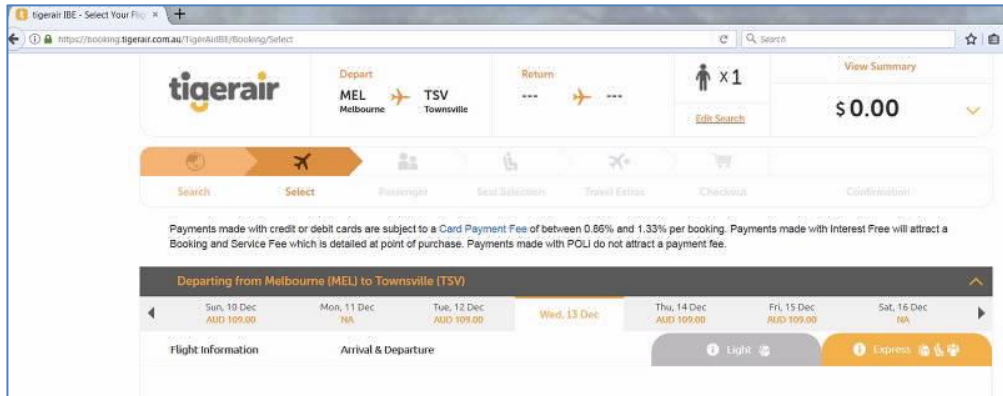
tigerair IBE - Select Your Flig ×

https://booking.tigerair.com.au/TigerAirIBE/Booking/Select

Search

tigerair

Depart
MEL Melbourne
TSV Townsville

Return
--- ---

×1
Edit Search

View Summary
$0.00

Search
Select
Passenger
Seat Selection
Travel Extras
Checkout
Confirmation

Payments made with credit or debit cards are subject to a Card Payment Fee of between 0.86% and 1.33% per booking. Payments made with Interest Free will attract a Booking and Service Fee which is detailed at point of purchase. Payments made with POLi do not attract a payment fee.

Departing from Melbourne (MEL) to Townsville (TSV)

| Sun, 10 Dec AUD 109.00 | Mon, 11 Dec NA | Tue, 12 Dec AUD 109.00 | Wed, 13 Dec | Thu, 14 Dec AUD 109.00 | Fri, 15 Dec AUD 109.00 | Sat, 16 Dec NA |
|---|---|---|---|---|---|---|

Flight Information
Arrival & Departure
Light
Express